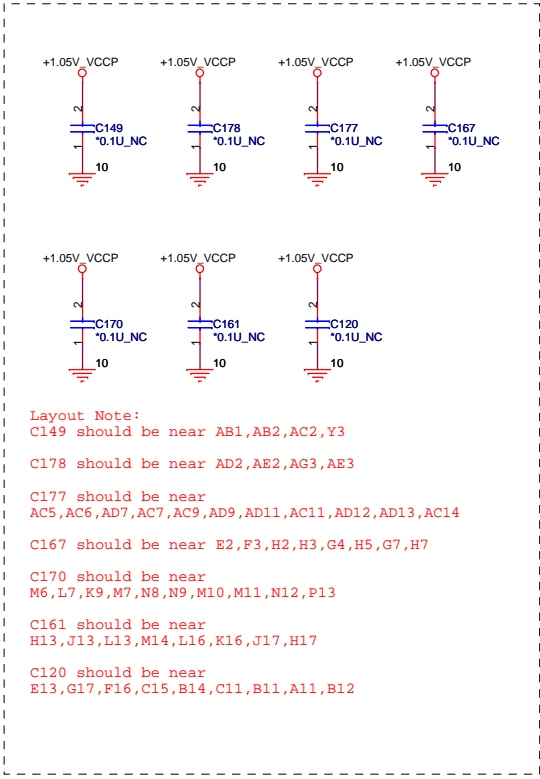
+1.05V_VCCP
2
C149
*0.1U_NC
1
10

+1.05V_VCCP
2
C178
*0.1U_NC
1
10

+1.05V_VCCP
2
C177
*0.1U_NC
1
10

+1.05V_VCCP
2
C167
*0.1U_NC
1
10

+1.05V_VCCP
2
C170
*0.1U_NC
1
10

+1.05V_VCCP
2
C161
*0.1U_NC
1
10

+1.05V_VCCP
2
C120
*0.1U_NC
1
10

Layout Note:
C149 should be near AB1,AB2,AC2,Y3

C178 should be near AD2,AE2,AG3,AE3

C177 should be near
AC5,AC6,AD7,AC7,AC9,AD9,AD11,AC11,AD12,AD13,AC14

C167 should be near E2,F3,H2,H3,G4,H5,G7,H7

C170 should be near
M6,L7,K9,M7,N8,N9,M10,M11,N12,P13

C161 should be near
H13,J13,L13,M14,L16,K16,J17,H17

C120 should be near
E13,G17,F16,C15,B14,C11,B11,A11,B12